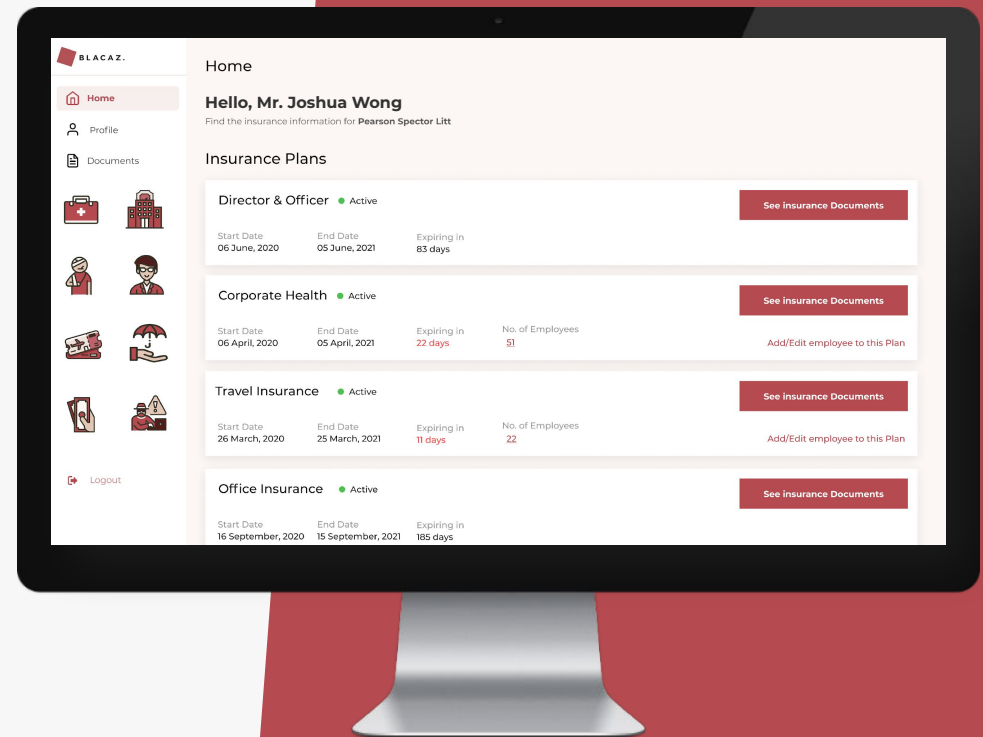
BLACAZ.

Home

Profile

Documents

Logout

Home

Hello, Mr. Joshua Wong

Find the insurance information for **Pearson Spector Litt**

Insurance Plans

Director & Officer Active

See insurance Documents

Start Date
06 June, 2020

End Date
05 June, 2021

Expiring in
83 days

Corporate Health Active

See insurance Documents

Start Date
06 April, 2020

End Date
05 April, 2021

Expiring in
22 days

No. of Employees
51

Add/Edit employee to this Plan

Travel Insurance Active

See insurance Documents

Start Date
26 March, 2020

End Date
25 March, 2021

Expiring in
11 days

No. of Employees
22

Add/Edit employee to this Plan

Office Insurance Active

See insurance Documents

Start Date
16 September, 2020

End Date
15 September, 2021

Expiring in
185 days